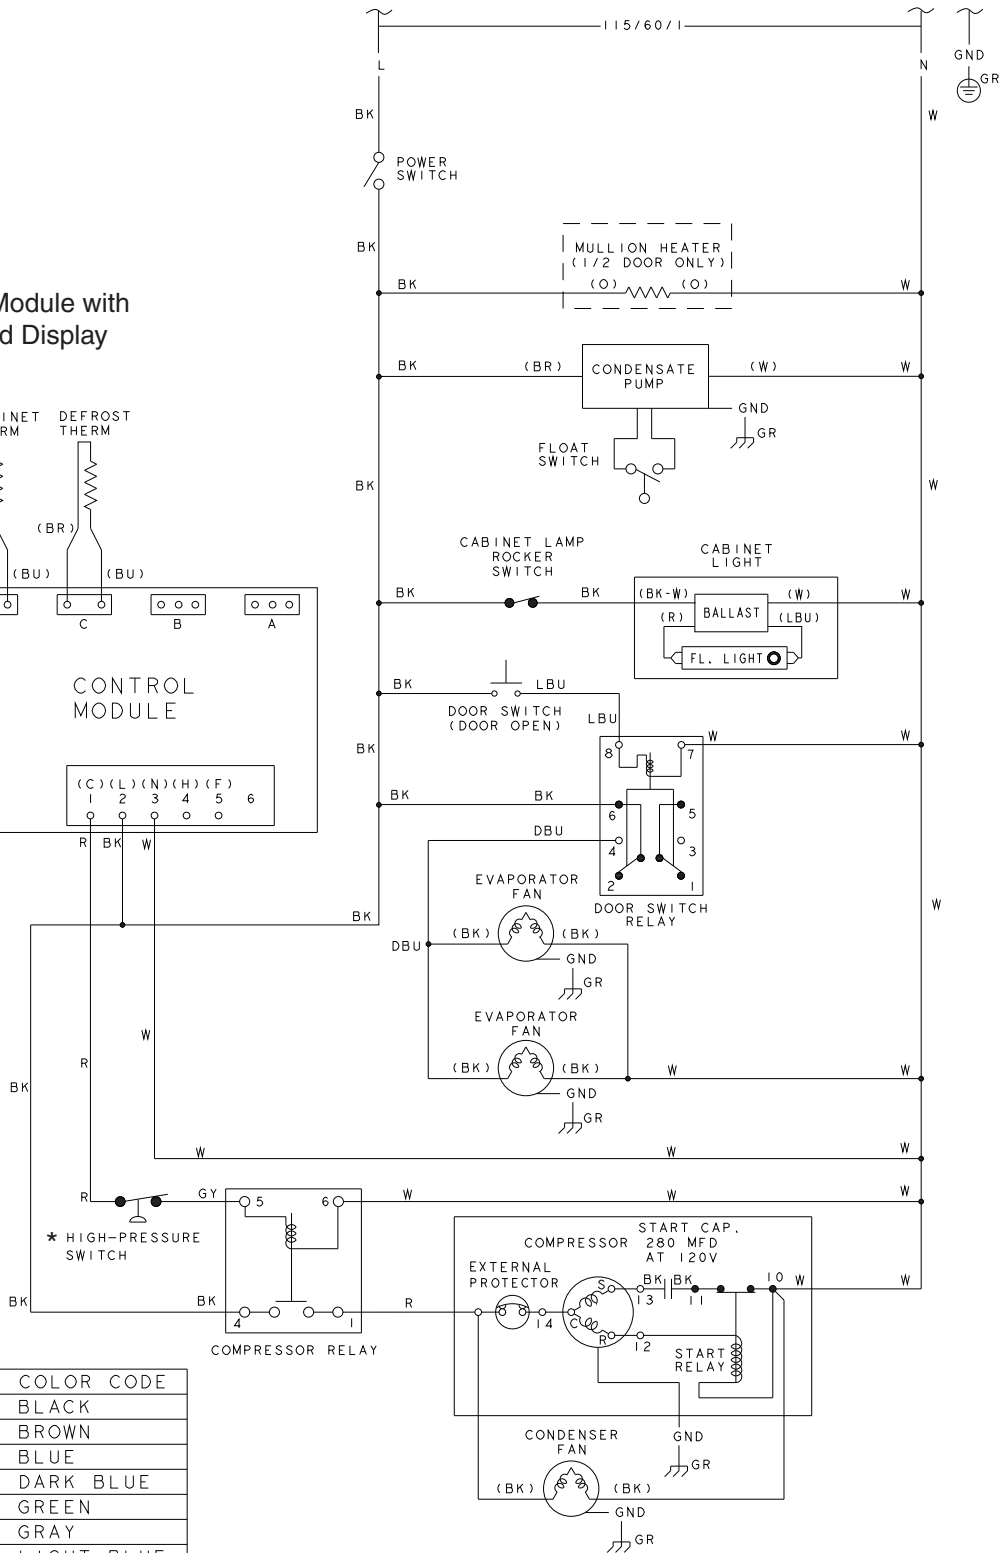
115/60/1
L
N
GND
GR
BK
W
POWER SWITCH
BK
MULLION HEATER (1/2 DOOR ONLY)
(O) (O)
BK
W
Module with
d Display
BK
(BR)
CONDENSATE PUMP
(W)
W
GND
GR
FLOAT SWITCH
BK
W
INET
RM
DEFROST THERM
(BR)
(BU)
(BU)
CABINET LAMP ROCKER SWITCH
CABINET LIGHT
BK
BK
(BK-W)
(W)
W
(R)
BALLAST
(LBU)
FL. LIGHT
C
B
A
CONTROL MODULE
BK
LBU
DOOR SWITCH (DOOR OPEN)
LBU
8
7
W
W
BK
(C) (L) (N) (H) (F)
1 2 3 4 5 6
BK
BK
6
5
DBU
4
3
R
BK
W
EVAPORATOR FAN
2
1
DOOR SWITCH RELAY
BK
W
DBU
(BK)
(BK)
GND
GR
EVAPORATOR FAN
W
R
(BK)
(BK)
W
W
BK
GND
GR
W
W
W
R
GY
5
6
W
W
W
* HIGH-PRESSURE SWITCH
START CAP. 280 MFD AT 120V
COMPRESSOR
EXTERNAL PROTECTOR
BK
BK
10
W
W
BK
BK
4
1
R
13
11
S
14
C
R
12
START RELAY
COMPRESSOR RELAY
| COLOR CODE |
|---|
| BLACK |
| BROWN |
| BLUE |
| DARK BLUE |
| GREEN |
| GRAY |
| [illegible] |

CONDENSER FAN
GND
GR
(BK)
(BK)
GND
GR